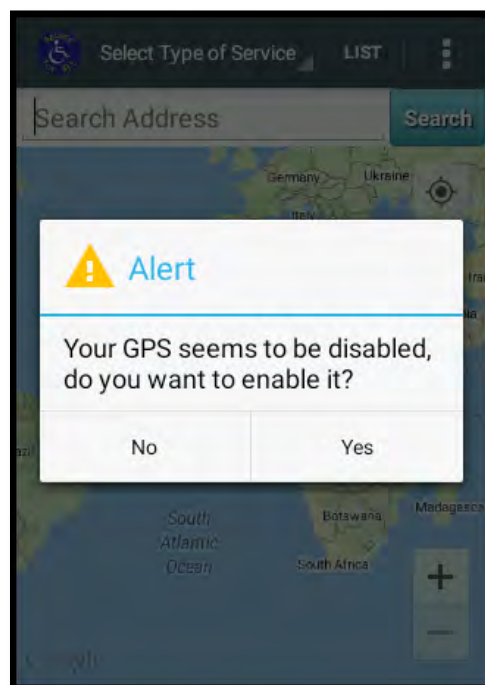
Select Type of Service LIST

Search Address Search

Germany Ukraine

Italy

Alert

Your GPS seems to be disabled, do you want to enable it?

No Yes

South Atlantic Ocean

Botswana

Madagasc

South Africa

+

—

Google